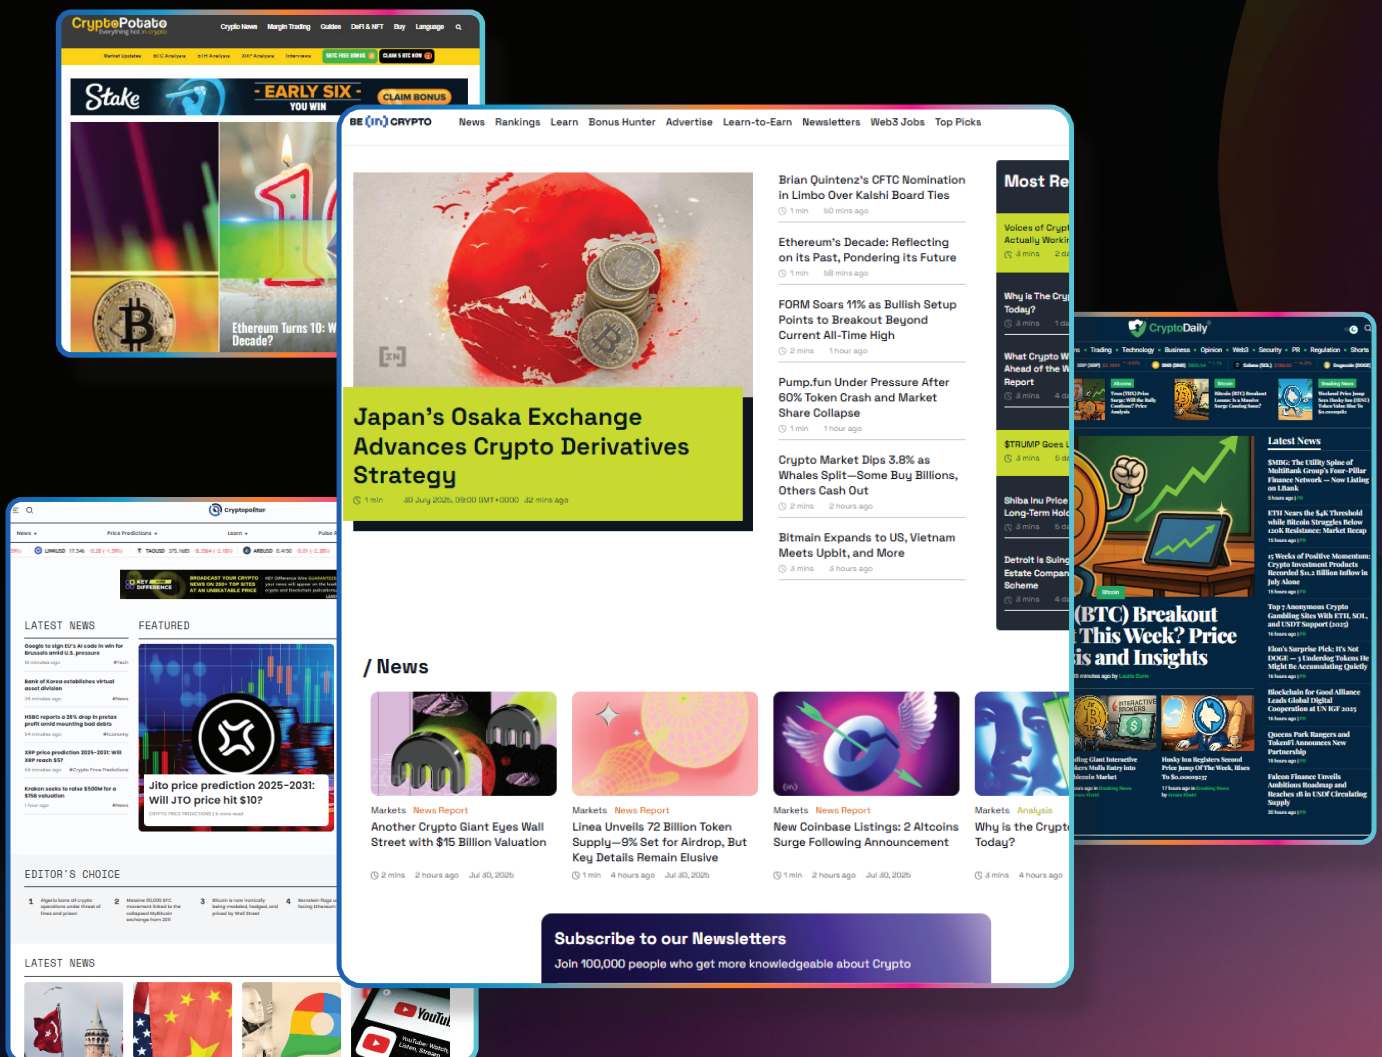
CryptoPotato
Crypto News Margin Trading Guides DeFi & NFT Buy Language

Stake EARLY SIX YOU WIN CLAIM BONUS

Ethereum Turns 10: W Decade?

BE(in)CRYPTO News Rankings Learn Bonus Hunter Advertise Learn-to-Earn Newsletters Web3 Jobs Top Picks

Japan's Osaka Exchange Advances Crypto Derivatives Strategy
1 min 30 July 2025, 09:00 GMT+0000 32 mins ago

Brian Quintenz's CFTC Nomination in Limbo Over Kalshi Board Ties
1 min 50 mins ago

Ethereum's Decade: Reflecting on its Past, Pondering its Future
1 min 58 mins ago

FORM Soars 11% as Bullish Setup Points to Breakout Beyond Current All-Time High
2 mins 1 hour ago

Pump.fun Under Pressure After 60% Token Crash and Market Share Collapse
1 min 1 hour ago

Crypto Market Dips 3.8% as Whales Split—Some Buy Billions, Others Cash Out
2 mins 2 hours ago

Bitmain Expands to US, Vietnam Meets Upbit, and More
3 mins 3 hours ago

Most Re
Voices of Crypt Actually Workin
Why is The Cry Today?
What Crypto W Ahead of the W Report
$TRUMP Goes L
Shiba Inu Price Long-Term Hol
Detroit is Suing Estate Compan Scheme

/ News

Markets News Report
Another Crypto Giant Eyes Wall Street with $15 Billion Valuation
2 mins 2 hours ago Jul 30, 2025

Markets News Report
Linea Unveils 72 Billion Token Supply—9% Set for Airdrop, But Key Details Remain Elusive
1 min 4 hours ago Jul 30, 2025

Markets News Report
New Coinbase Listings: 2 Altcoins Surge Following Announcement
1 min 2 hours ago Jul 30, 2025

Markets Analysis
Why is the Crypt Today?
3 mins 4 hours ago

Subscribe to our Newsletters
Join 100,000 people who get more knowledgeable about Crypto

Cryptopolitan
LATEST NEWS
Google to sign EU's AI code in win for Brussels amid U.S. pressure
Bank of Korea establishes virtual asset division
HSBC reports a 25% drop in pretax profit amid mounting bad debts
XRP price prediction 2025-2031: Will XRP reach $5?
Kraken seeks to raise $500M for a $15B valuation
FEATURED
Jito price prediction 2025-2031: Will JTO price hit $10?
EDITOR'S CHOICE
LATEST NEWS

CryptoDaily
Latest News
(BTC) Breakout This Week? Price is and Insights